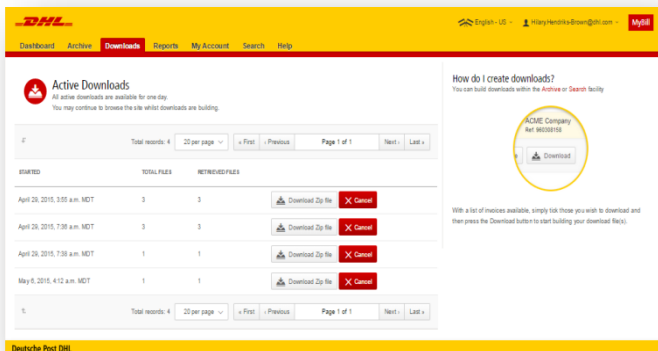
DHL

English - US | Hilary.Hendriks-Brown@dhl.com | MyBill

Dashboard Archive Downloads Reports My Account Search Help

Active Downloads
All active downloads are available for one day.
You may continue to browse the site whilst downloads are building.

Total records: 4 | 20 per page | « First | ‹ Previous | Page 1 of 1 | Next › | Last »

| STARTED | TOTAL FILES | RETRIEVED FILES | | |
|---|---|---|---|---|
| April 29, 2015, 3:55 a.m. MDT | 3 | 3 | Download Zip file | Cancel |
| April 29, 2015, 7:36 a.m. MDT | 3 | 3 | Download Zip file | Cancel |
| April 29, 2015, 7:38 a.m. MDT | 1 | 1 | Download Zip file | Cancel |
| May 6, 2015, 4:12 a.m. MDT | 1 | 1 | Download Zip file | Cancel |

Total records: 4 | 20 per page | « First | ‹ Previous | Page 1 of 1 | Next › | Last »

How do I create downloads?
You can build downloads within the Archive or Search facility

ACME Company
Ref: 960008158
Download

With a list of invoices available, simply tick those you wish to download and then press the Download button to start building your download file(s).

Deutsche Post DHL